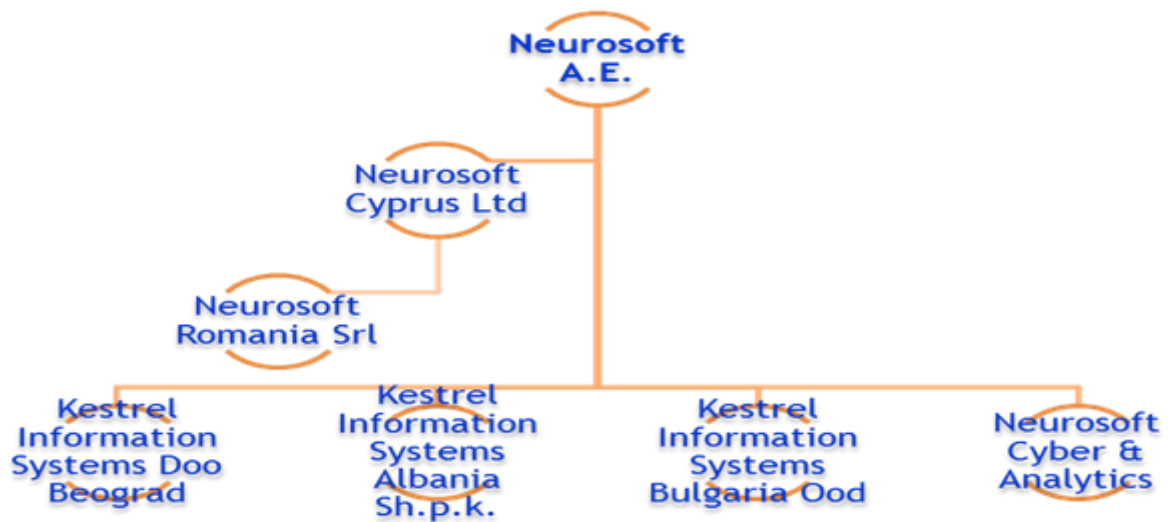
Neurosoft A.E.

Neurosoft Cyprus Ltd

Neurosoft Romania Srl

Kestrel Information Systems Doo Beograd

Kestrel Information Systems Albania Sh.p.k.

Kestrel Information Systems Bulgaria Ood

Neurosoft Cyber & Analytics